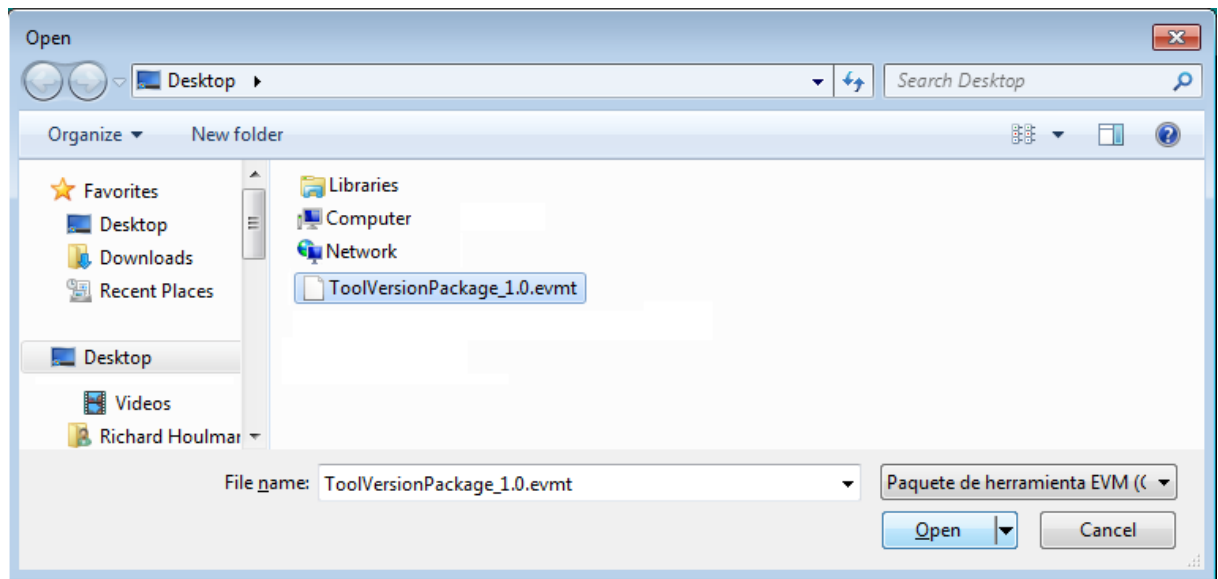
Open

Desktop ▸

Search Desktop

Organize ▾ New folder

Favorites
Desktop
Downloads
Recent Places

Desktop

Videos
Richard Houlmar

Libraries
Computer
Network
ToolVersionPackage_1.0.evmt

File name: ToolVersionPackage_1.0.evmt

Paquete de herramienta EVM (

Open

Cancel